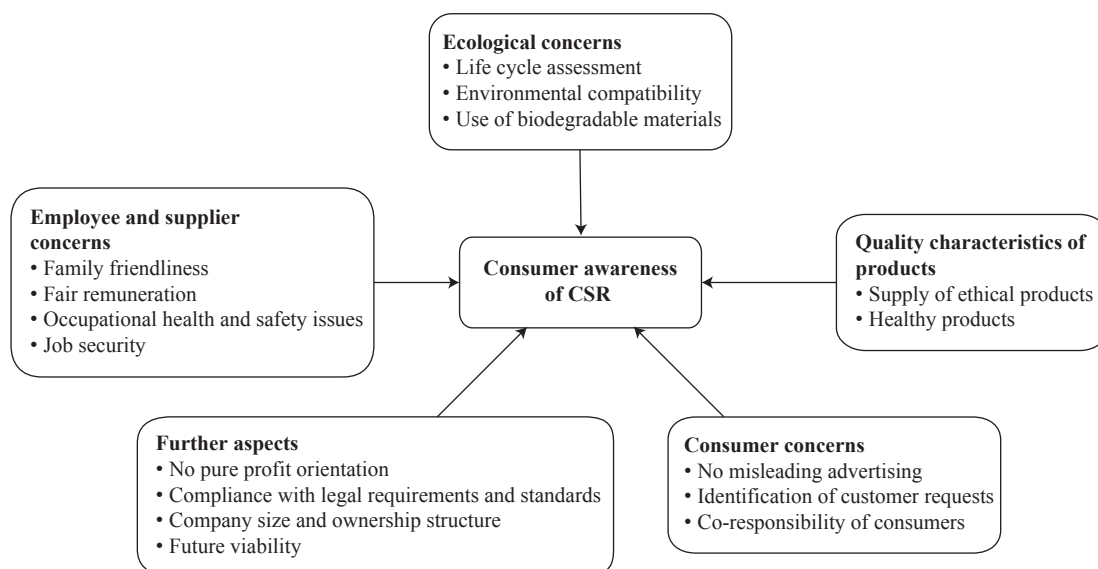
**Ecological concerns**
• Life cycle assessment
• Environmental compatibility
• Use of biodegradable materials

**Employee and supplier concerns**
• Family friendliness
• Fair remuneration
• Occupational health and safety issues
• Job security

**Consumer awareness of CSR**

**Quality characteristics of products**
• Supply of ethical products
• Healthy products

**Further aspects**
• No pure profit orientation
• Compliance with legal requirements and standards
• Company size and ownership structure
• Future viability

**Consumer concerns**
• No misleading advertising
• Identification of customer requests
• Co-responsibility of consumers